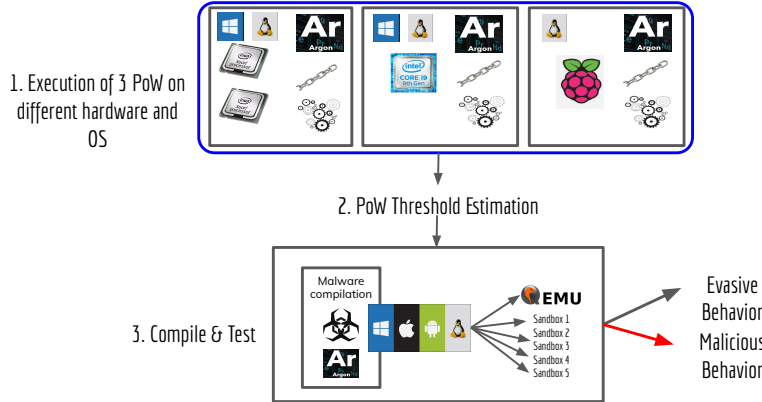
1. Execution of 3 PoW on different hardware and OS

Ar
Argon

Ar
Argon

Ar
Argon

intel
CORE i9

2. PoW Threshold Estimation

Malware compilation

Ar
Argon

QEMU

Sandbox 1
Sandbox 2
Sandbox 3
Sandbox 4
Sandbox 5

3. Compile & Test

Evasive Behavior

Malicious Behavior